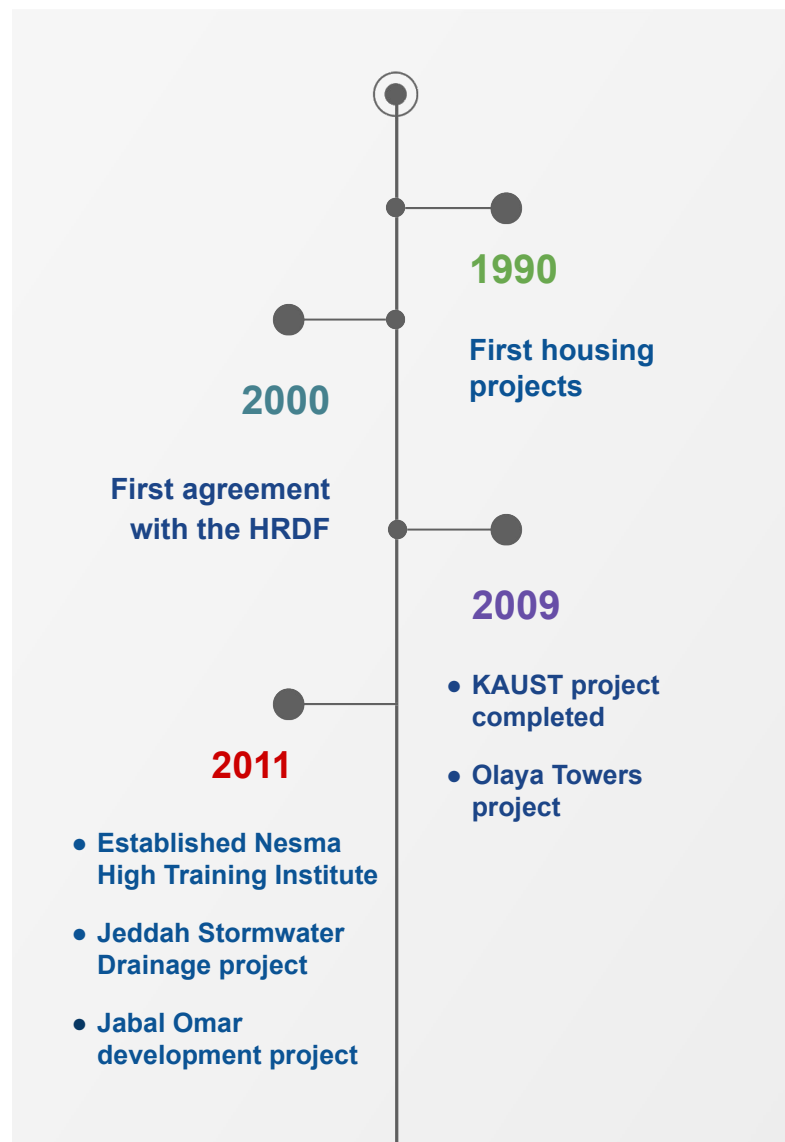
1990

First housing projects

2000

First agreement with the HRDF

2009

- KAUST project completed
- Olaya Towers project

2011

- Established Nesma High Training Institute
- Jeddah Stormwater Drainage project
- Jabal Omar development project